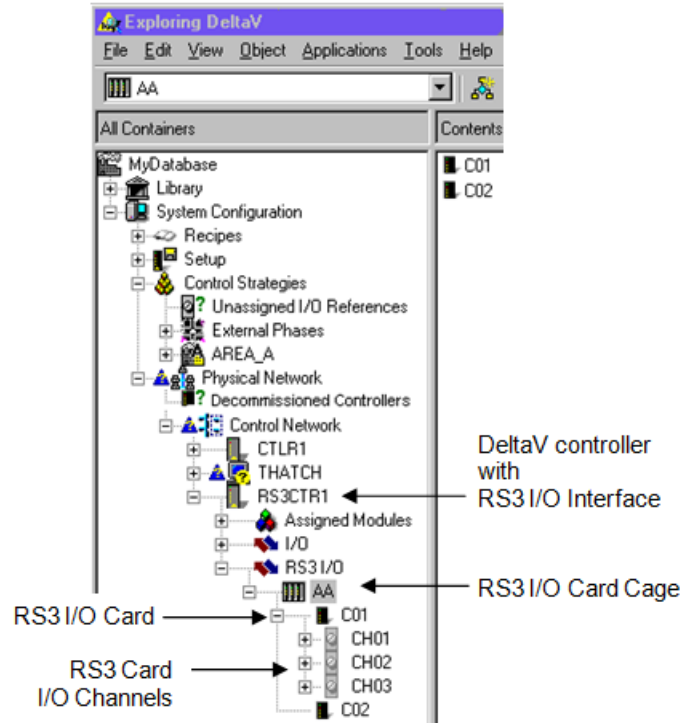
Exploring DeltaV

File Edit View Object Applications Tools Help

AA

All Containers

Contents

C01
C02

MyDatabase
Library
System Configuration
Recipes
Setup
Control Strategies
Unassigned I/O References
External Phases
AREA_A
Physical Network
Decommissioned Controllers
Control Network
CTLR1
THATCH
RS3CTR1
Assigned Modules
I/O
RS3 I/O
AA
C01
CH01
CH02
CH03
C02

DeltaV controller with RS3 I/O Interface

RS3 I/O Card Cage

RS3 I/O Card

RS3 Card I/O Channels